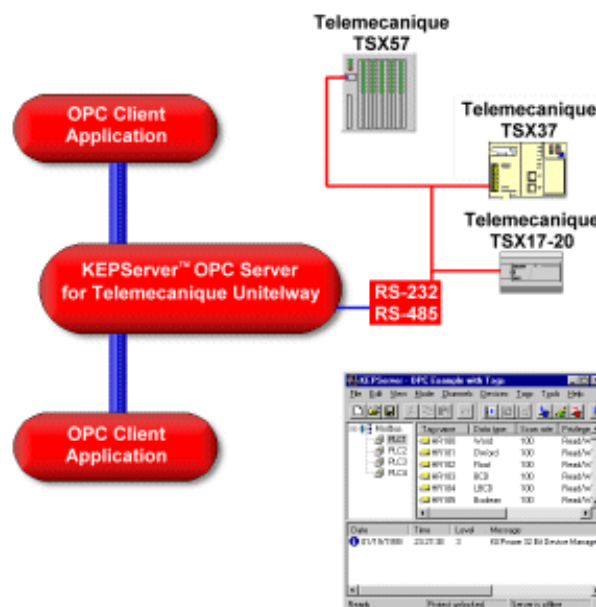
Telemecanique
TSX57

Telemecanique
TSX37

Telemecanique
TSX17-20

OPC Client Application

KEPServer™ OPC Server for Telemecanique Unitelway

RS-232
RS-485

OPC Client Application

KEPServer - OPC Example with Tags

File Edit View Mode Channels Devices Tags Tools Help

| Tag name | Data type | Scan rate | Privilege |
|---|---|---|---|
| MW100 | Word | 100 | Read/W |
| MW101 | Dword | 100 | Read/W |
| MW102 | Float | 100 | Read/W |
| MW103 | BCD | 100 | Read/W |
| MW104 | LBCD | 100 | Read/W |
| MW105 | Boolean | 100 | Read/W |

Modbus
PLC1
PLC2
PLC3
PLC4

| Date | Time | Level | Message |
|---|---|---|---|
| 01/19/1999 | 23:21:30 | 3 | KEPware 32 Bit Device Manag |

Ready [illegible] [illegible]